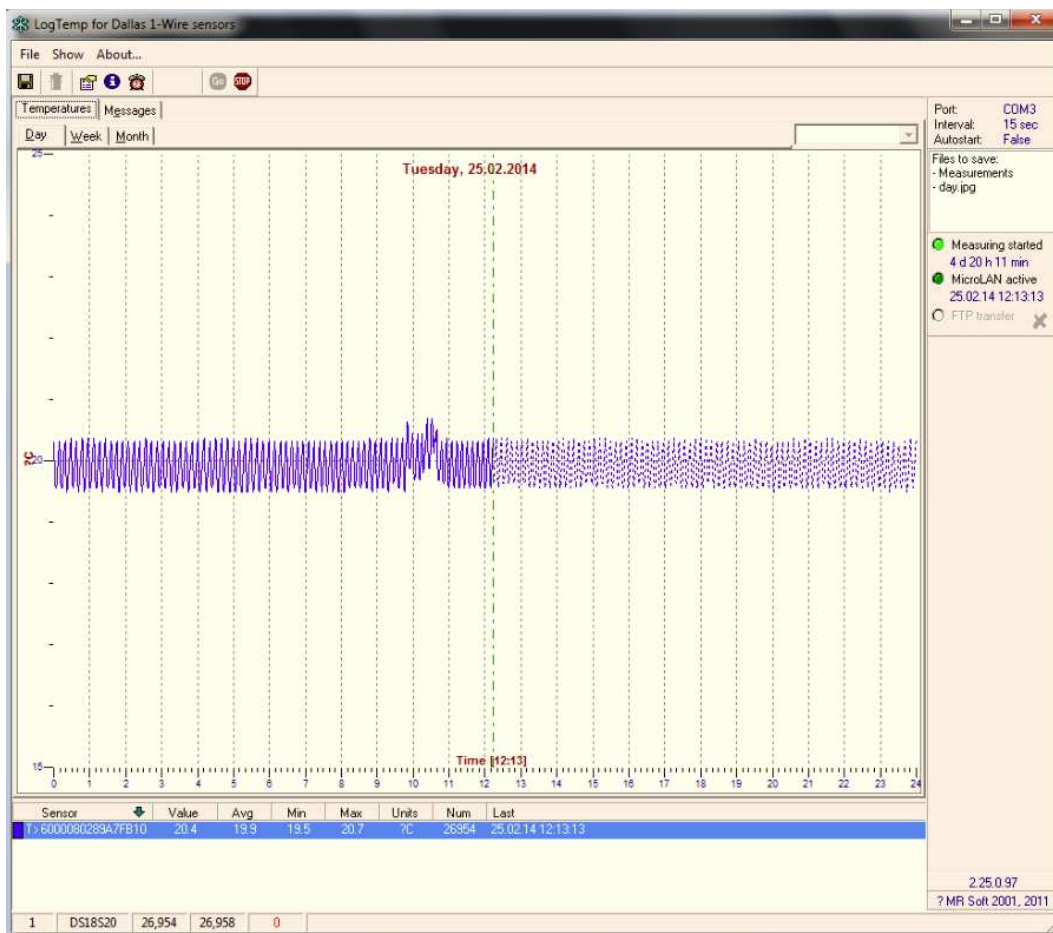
LogTemp for Dallas 1-Wire sensors

File Show About...

Go STOP

Temperatures Messages

Day Week Month

Port: COM3
Interval: 15 sec
Autostart: False

Files to save:
- Measurements
- day.jpg

Measuring started
4 d 20 h 11 min
MicroLAN active
25.02.14 12:13:13
FTP transfer

Tuesday, 25.02.2014

25

?C 20

15

Time [12:13]

0 1 2 3 4 5 6 7 8 9 10 11 12 13 14 15 16 17 18 19 20 21 22 23 24

| Sensor | Value | Avg | Min | Max | Units | Num | Last |
|---|---|---|---|---|---|---|---|
| T>6000080289A7FB10 | 20.4 | 19.9 | 19.5 | 20.7 | ?C | 26954 | 25.02.14 12:13:13 |

2.25.0.97
? MR Soft 2001, 2011

1 DS18S20 26,954 26,958 0